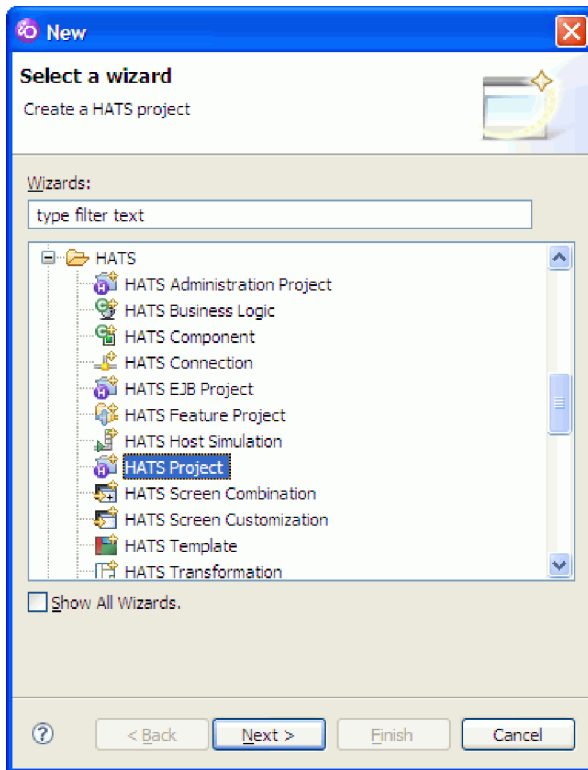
New

Select a wizard

Create a HATS project

Wizards:

type filter text

HATS
HATS Administration Project
HATS Business Logic
HATS Component
HATS Connection
HATS EJB Project
HATS Feature Project
HATS Host Simulation
HATS Project
HATS Screen Combination
HATS Screen Customization
HATS Template
HATS Transformation

Show All Wizards.

?
< Back
Next >
Finish
Cancel